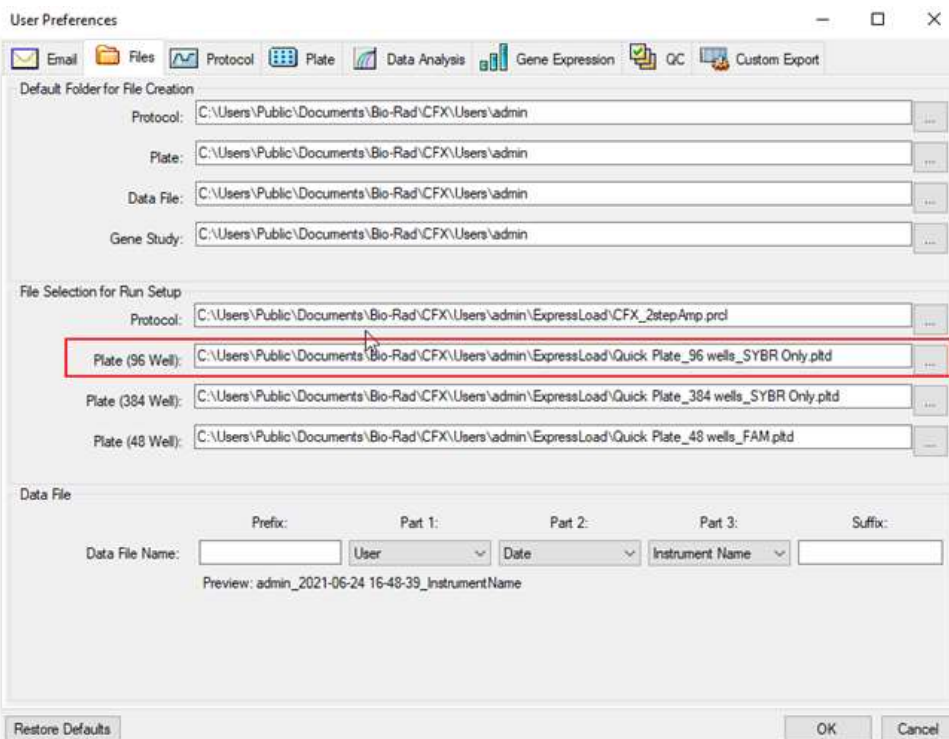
User Preferences

Email Files Protocol Plate Data Analysis Gene Expression QC Custom Export

Default Folder for File Creation

Protocol: C:\Users\Public\Documents\Bio-Rad\CFX\Users\admin ...

Plate: C:\Users\Public\Documents\Bio-Rad\CFX\Users\admin ...

Data File: C:\Users\Public\Documents\Bio-Rad\CFX\Users\admin ...

Gene Study: C:\Users\Public\Documents\Bio-Rad\CFX\Users\admin ...

File Selection for Run Setup

Protocol: C:\Users\Public\Documents\Bio-Rad\CFX\Users\admin\ExpressLoad\CFX_2stepAmp.prcl ...

Plate (96 Well): C:\Users\Public\Documents\Bio-Rad\CFX\Users\admin\ExpressLoad\Quick Plate_96 wells_SYBR Only.pltd ...

Plate (384 Well): C:\Users\Public\Documents\Bio-Rad\CFX\Users\admin\ExpressLoad\Quick Plate_384 wells_SYBR Only.pltd ...

Plate (48 Well): C:\Users\Public\Documents\Bio-Rad\CFX\Users\admin\ExpressLoad\Quick Plate_48 wells_FAM.pltd ...

Data File

Prefix: Part 1: Part 2: Part 3: Suffix:

Data File Name: User Date Instrument Name

Preview: admin_2021-06-24 16-48-39_InstrumentName

Restore Defaults OK Cancel